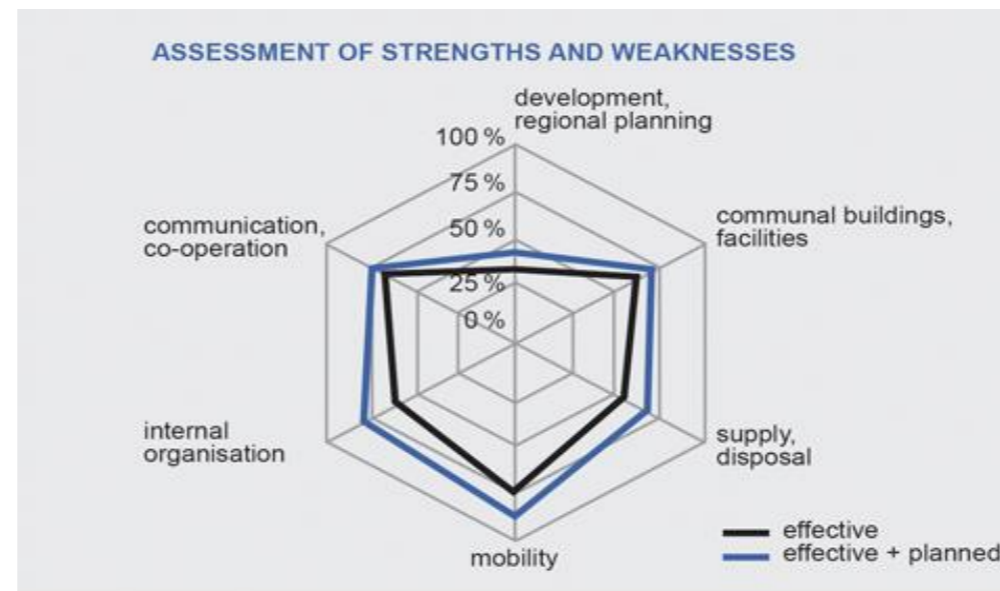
ASSESSMENT OF STRENGTHS AND WEAKNESSES

development, regional planning

100 %
75 %
50 %
25 %
0 %

communal buildings, facilities

communication, co-operation

internal organisation

supply, disposal

mobility

effective
effective + planned